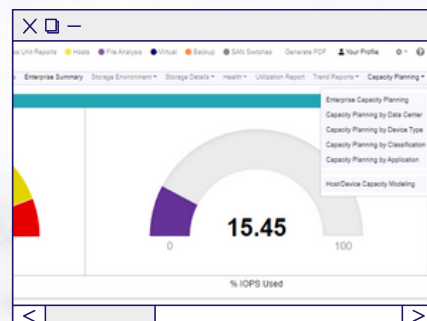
X ❐ –

e Unit Reports ● Hosts ● File Analysis ● Virtual ● Backup ● SAN Switches Generate PDF Your Profile ⚙ ▾ ⊖

Enterprise Summary Storage Environment ▾ Storage Details ▾ Health ▾ Utilization Report Trend Reports ▾ Capacity Planning ▾

Enterprise Capacity Planning
Capacity Planning by Data Center
Capacity Planning by Device Type
Capacity Planning by Classification
Capacity Planning by Application
Host/Device Capacity Modeling

15.45

0

100

% IOPS Used

<

>